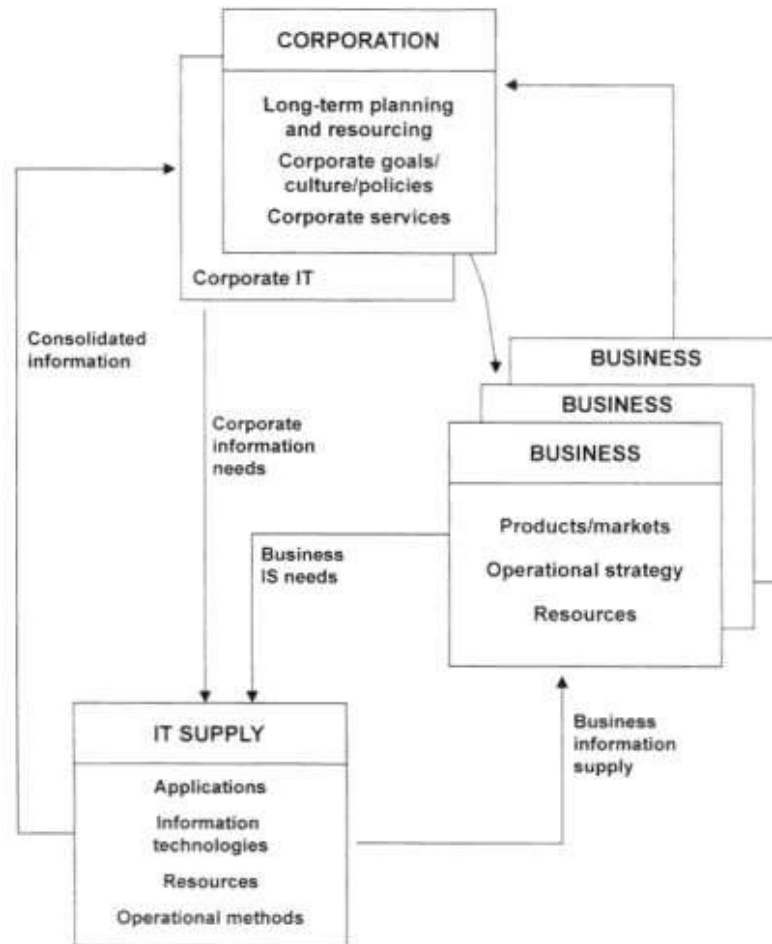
CORPORATION

Long-term planning and resourcing

Corporate goals/ culture/policies

Corporate services

Corporate IT

Consolidated information

Corporate information needs

BUSINESS

BUSINESS

BUSINESS

Products/markets

Operational strategy

Resources

Business IS needs

IT SUPPLY

Applications

Information technologies

Resources

Operational methods

Business information supply